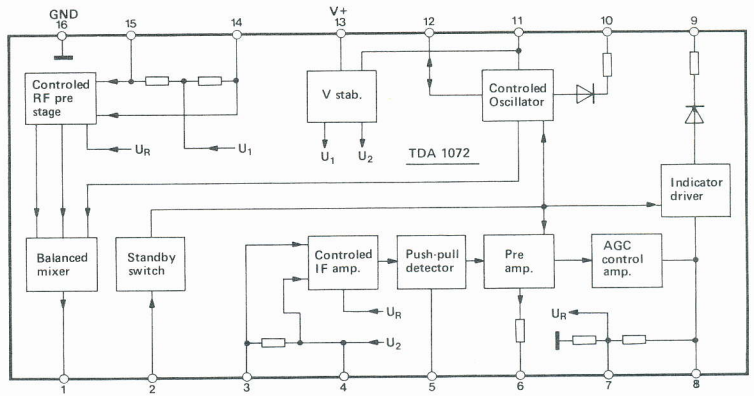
GND
16
15
14
V+
13
12
11
10
9

Controled RF pre stage

$U_R$

$U_1$

V stab.

$U_1$ $U_2$

Controled Oscillator

TDA 1072

Indicator driver

Balanced mixer

Standby switch

Controled IF amp.

$U_R$

$U_2$

Push-pull detector

Pre amp.

AGC control amp.

$U_R$

1
2
3
4
5
6
7
8